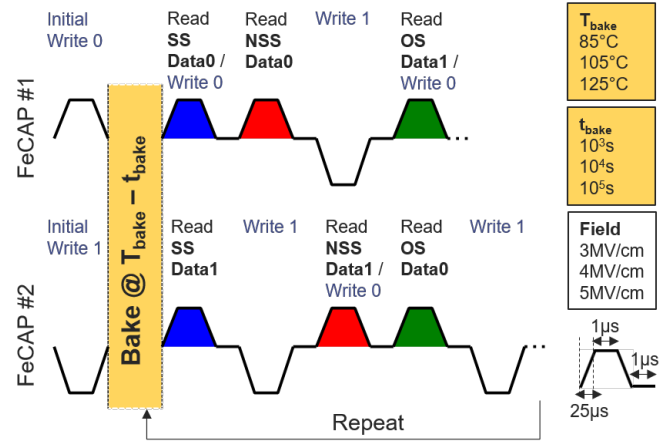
Initial Write 0

Read **SS** **Data0** / Write 0

Read **NSS** **Data0**

Write 1

Read **OS** **Data1** / Write 0

FeCAP #1

Bake @ $T_{bake}$ – $t_{bake}$

Initial Write 1

Read **SS** **Data1**

Write 1

Read **NSS** **Data1** / Write 0

Read **OS** **Data0**

Write 1

FeCAP #2

Repeat

$T_{bake}$
85°C
105°C
125°C

$t_{bake}$
$10^3$s
$10^4$s
$10^5$s

**Field**
3MV/cm
4MV/cm
5MV/cm

1μs
1μs
25μs